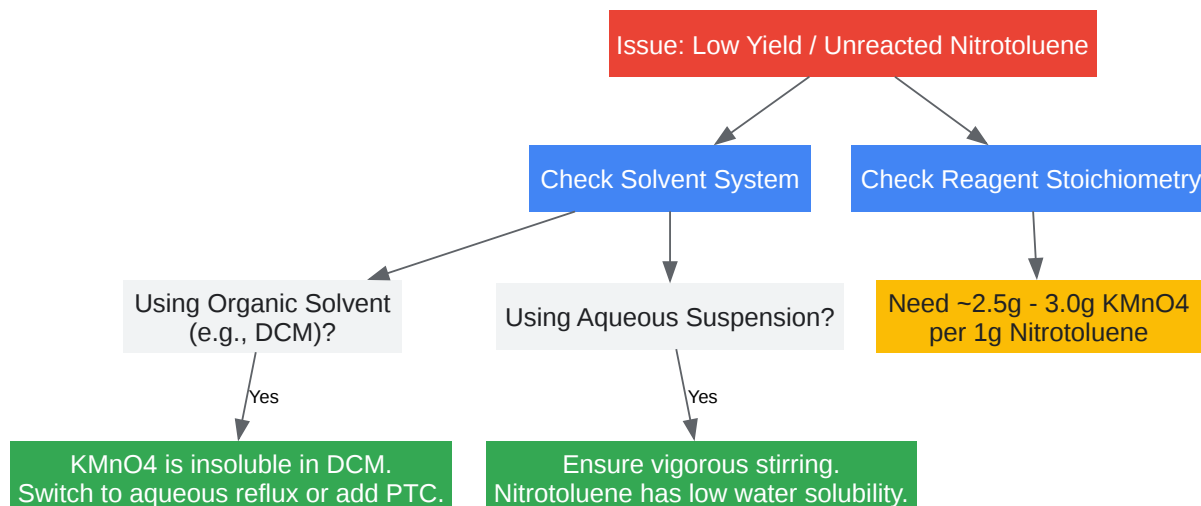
Issue: Low Yield / Unreacted Nitrotoluene

Check Solvent System

Check Reagent Stoichiometry

Using Organic Solvent (e.g., DCM)?

Using Aqueous Suspension?

Need ~2.5g - 3.0g KMnO4 per 1g Nitrotoluene

Yes

Yes

KMnO4 is insoluble in DCM. Switch to aqueous reflux or add PTC.

Ensure vigorous stirring. Nitrotoluene has low water solubility.